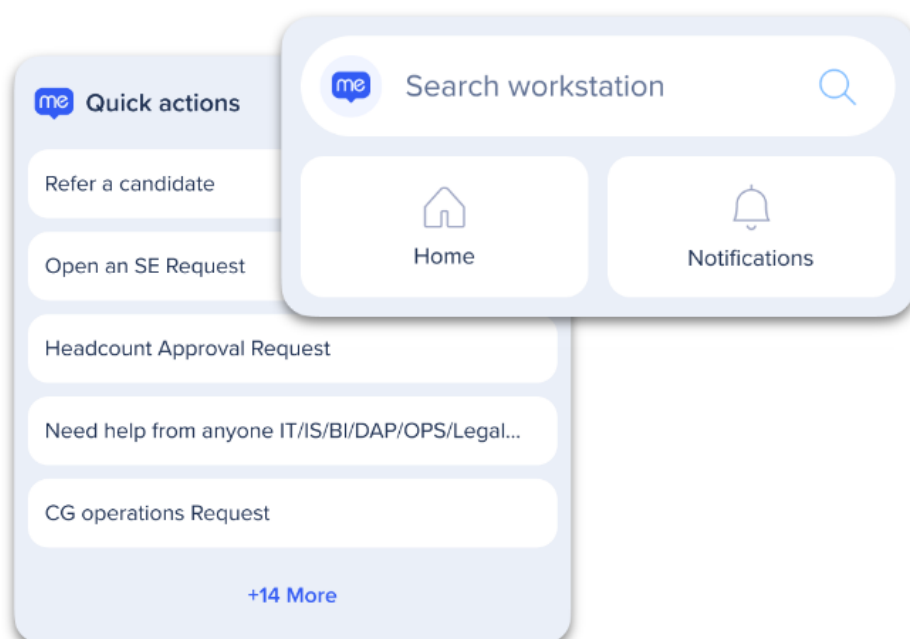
me Quick actions

Refer a candidate

Open an SE Request

Headcount Approval Request

Need help from anyone IT/IS/BI/DAP/OPS/Legal...

CG operations Request

+14 More

me Search workstation

Home

Notifications